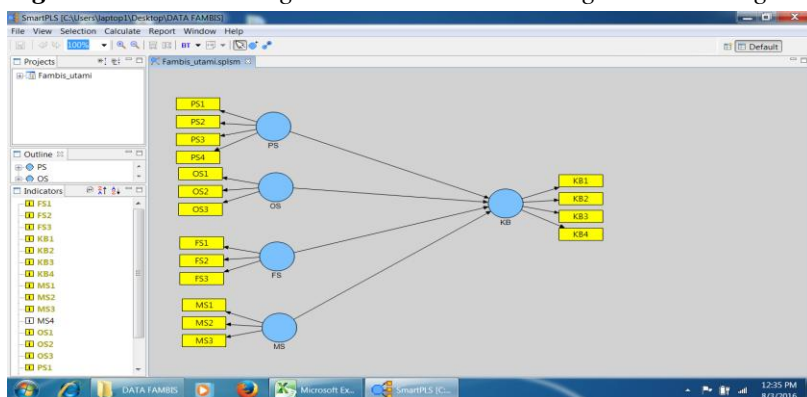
SmartPLS [C:\Users\laptop1\Desktop\DATA FAMBIS]

File View Selection Calculate Report Window Help

100%

Default

Projects

Fambis_utami

Fambis_utami.splsm

Outline

PS

OS

Indicators

FS1
FS2
FS3
KB1
KB2
KB3
KB4
MS1
MS2
MS3
MS4
OS1
OS2
OS3
PS1

PS1
PS2
PS3
PS4
PS

OS1
OS2
OS3
OS

FS1
FS2
FS3
FS

MS1
MS2
MS3
MS

KB

KB1
KB2
KB3
KB4

DATA FAMBIS

Microsoft Ex...

SmartPLS [C...

12:35 PM
8/3/2016